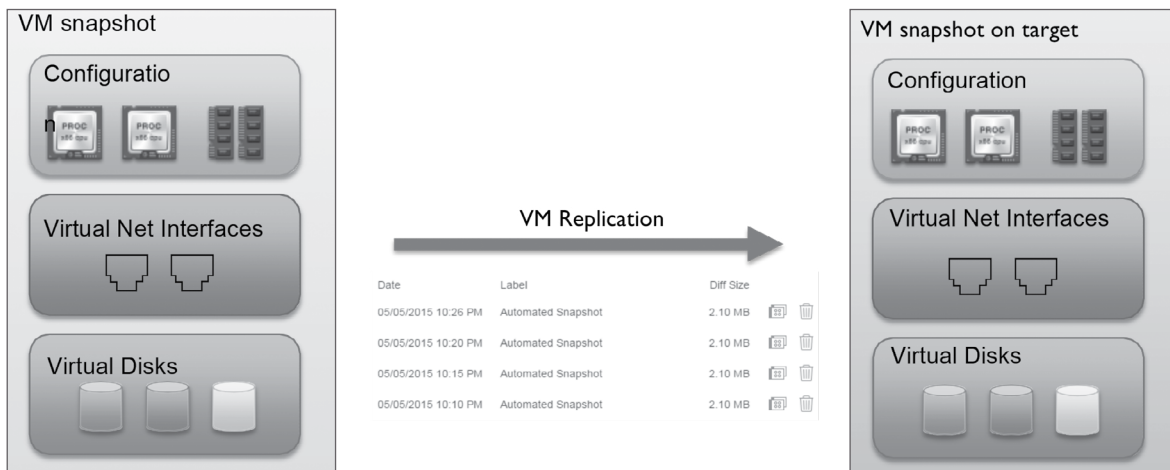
VM snapshot

Configuratio
n

PROC
x86 cpu

PROC
x86 cpu

Virtual Net Interfaces

Virtual Disks

VM Replication

| Date | Label | Diff Size |
|---|---|---|
| 05/05/2015 10:26 PM | Automated Snapshot | 2.10 MB |
| 05/05/2015 10:20 PM | Automated Snapshot | 2.10 MB |
| 05/05/2015 10:15 PM | Automated Snapshot | 2.10 MB |
| 05/05/2015 10:10 PM | Automated Snapshot | 2.10 MB |

VM snapshot on target

Configuration

PROC
x86 cpu

PROC
x86 cpu

Virtual Net Interfaces

Virtual Disks